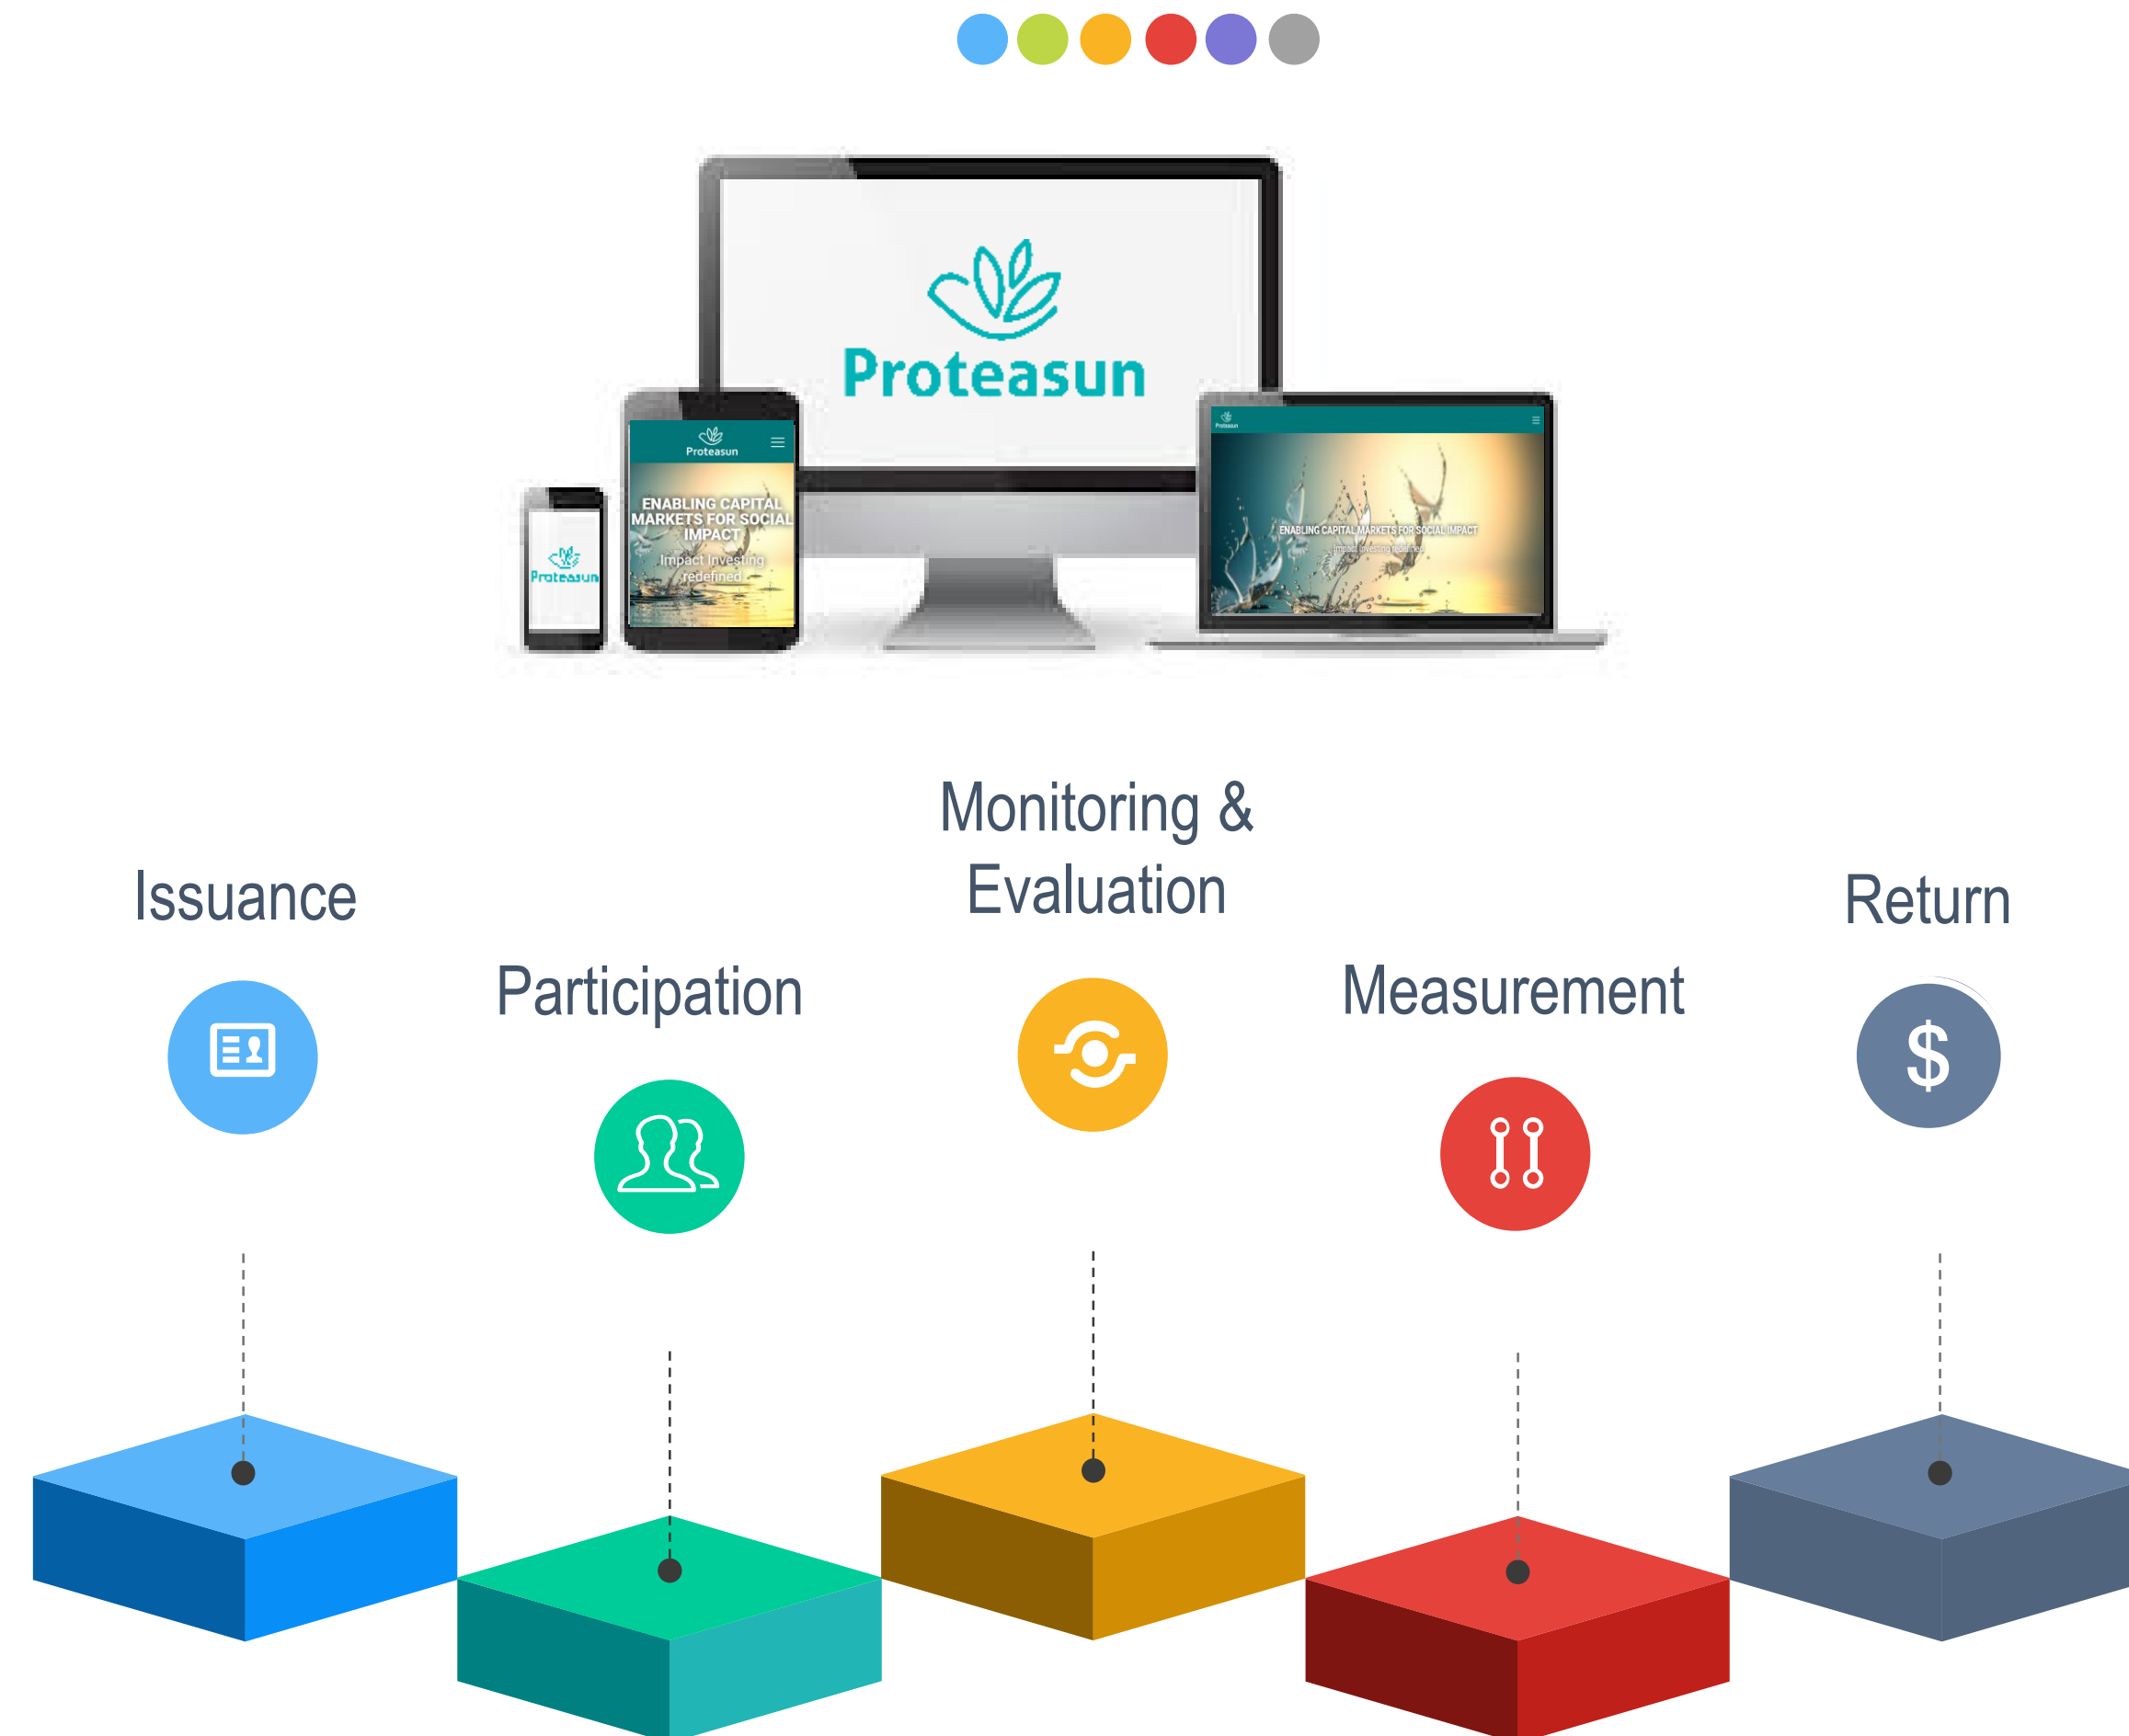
Proteasun

Proteasun

ENABLING CAPITAL MARKETS FOR SOCIAL IMPACT

Impact Investing redefined

Proteasun

Proteasun

ENABLING CAPITAL MARKETS FOR SOCIAL IMPACT

Impact Investing redefined

Issuance

Participation

Monitoring & Evaluation

Measurement

Return

$